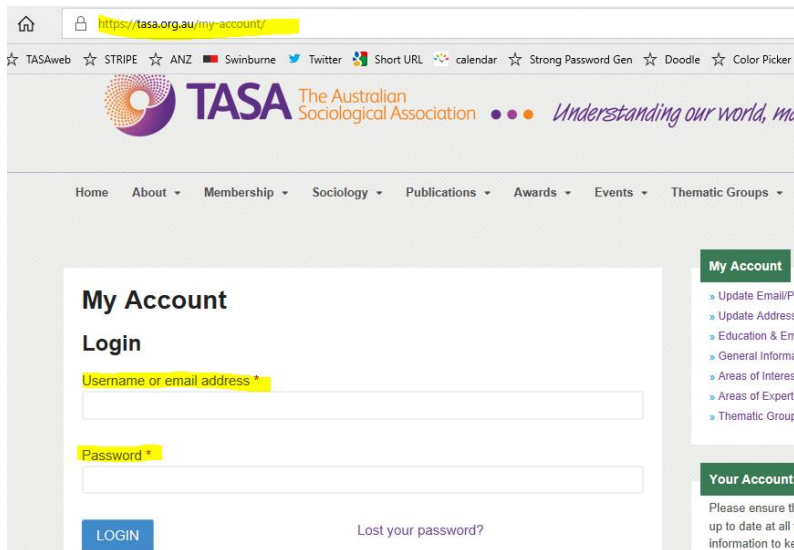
https://tasa.org.au/my-account/

TASAweb STRIPE ANZ Swinburne Twitter Short URL calendar Strong Password Gen Doodle Color Picker

TASA The Australian Sociological Association Understanding our world, m

Home About Membership Sociology Publications Awards Events Thematic Groups

My Account

Login

Username or email address *

Password *

LOGIN

Lost your password?

My Account

» Update Email/P
» Update Address
» Education & Em
» General Informa
» Areas of Interes
» Areas of Expert
» Thematic Group

Your Account

Please ensure t
up to date at all
information to ke